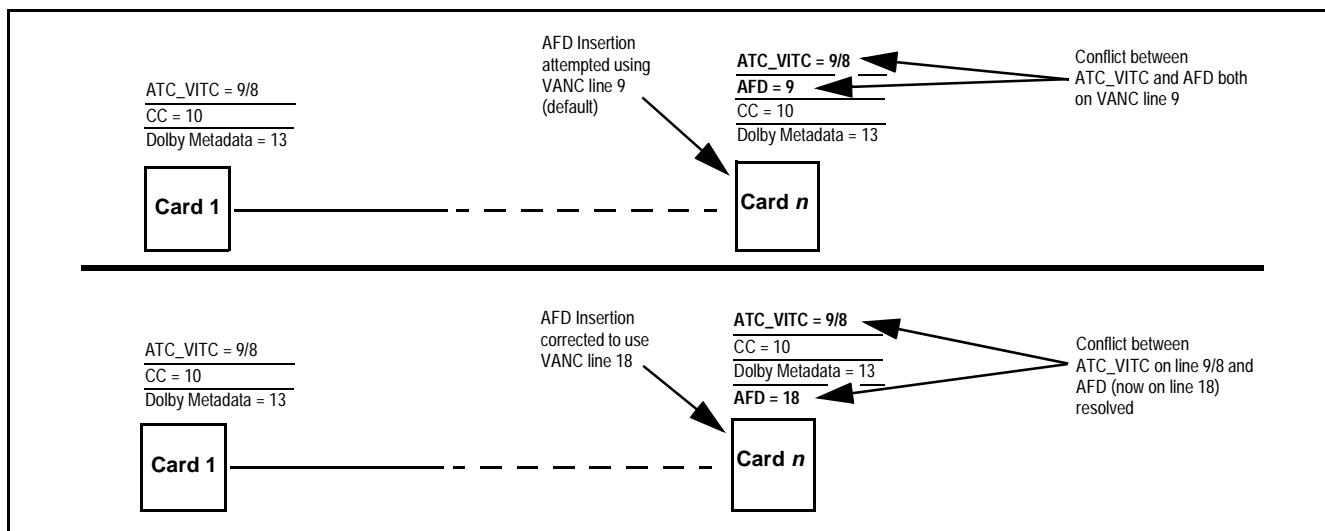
ATC_VITC = 9/8
CC = 10
Dolby Metadata = 13

Card 1

AFD Insertion attempted using VANC line 9 (default)

ATC_VITC = 9/8
AFD = 9
CC = 10
Dolby Metadata = 13

Card *n*

Conflict between ATC_VITC and AFD both on VANC line 9

ATC_VITC = 9/8
CC = 10
Dolby Metadata = 13

Card 1

AFD Insertion corrected to use VANC line 18

ATC_VITC = 9/8
CC = 10
Dolby Metadata = 13
AFD = 18

Card *n*

Conflict between ATC_VITC on line 9/8 and AFD (now on line 18) resolved